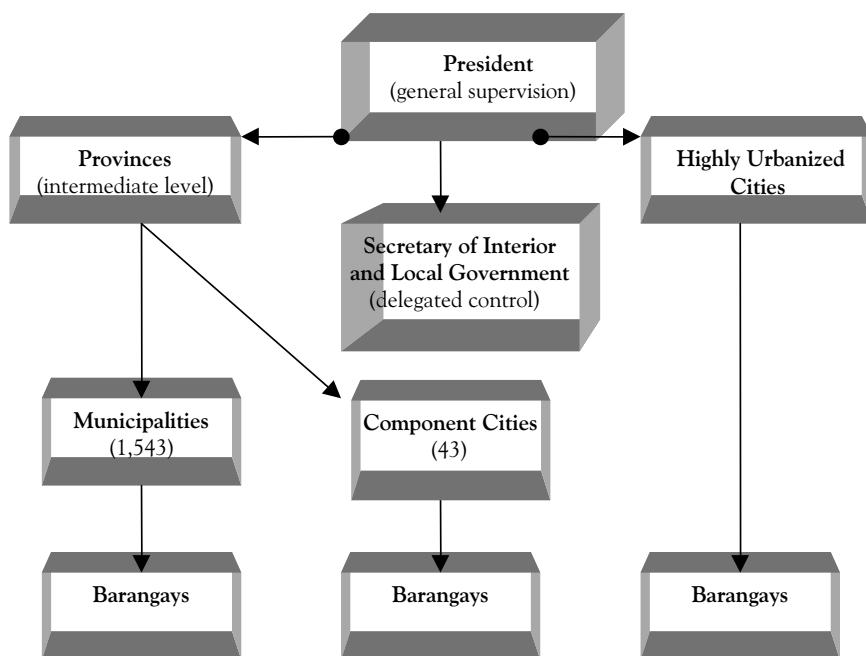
President
(general supervision)

Provinces
(intermediate level)

Secretary of Interior and Local Government
(delegated control)

Highly Urbanized Cities

Municipalities
(1,543)

Component Cities
(43)

Barangays

Barangays

Barangays